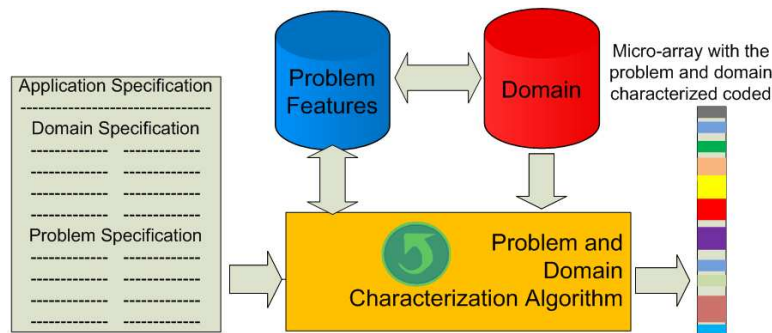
Application Specification
--------------------------------
Domain Specification
------------ ------------
------------ ------------
------------ ------------
------------ ------------
Problem Specification
------------ ------------
------------ ------------
------------ ------------
------------ ------------

Problem Features

Domain

Micro-array with the problem and domain characterized coded

Problem and Domain Characterization Algorithm